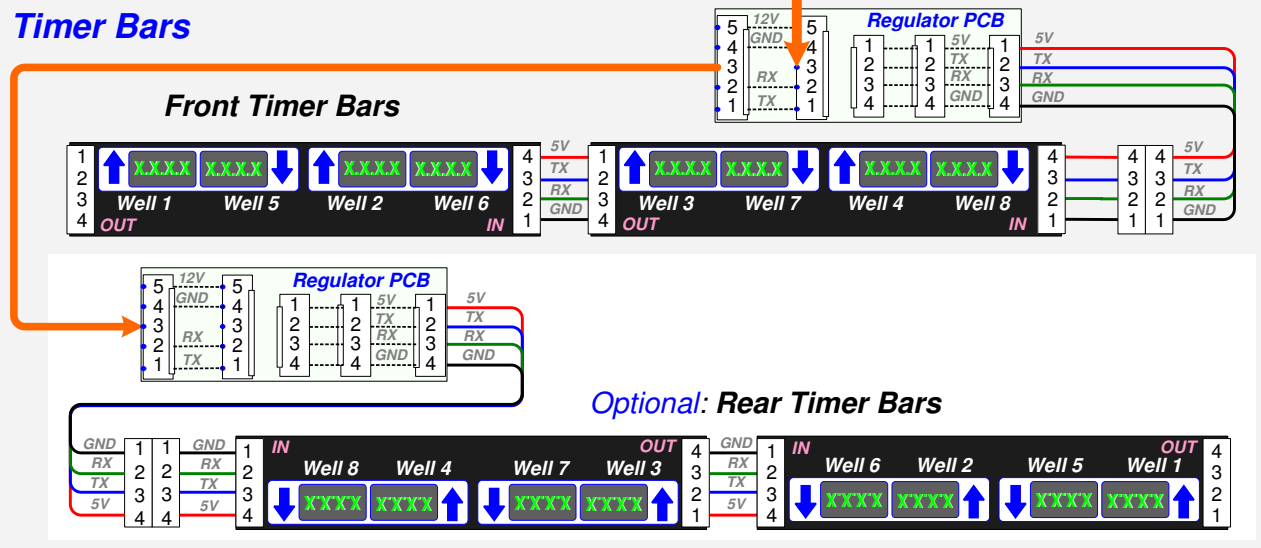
Timer Bars

Regulator PCB

5 12V 5
4 GND 4
3 3
2 RX 2
1 TX 1

1 1 5V 1
2 2 TX 2
3 3 RX 3
4 4 GND 4

5V
TX
RX
GND

Front Timer Bars

1
2
3
4
OUT

X.X.X.X X.X.X.X
Well 1 Well 5

X.X.X.X X.X.X.X
Well 2 Well 6
IN

4 5V
3 TX
2 RX
1 GND

1
2
3
4
OUT

X.X.X.X X.X.X.X
Well 3 Well 7

X.X.X.X X.X.X.X
Well 4 Well 8
IN

4
3
2
1

4 4 5V
3 3 TX
2 2 RX
1 1 GND

Regulator PCB

5 12V 5
4 GND 4
3 3
2 RX 2
1 TX 1

1 1 5V 1
2 2 TX 2
3 3 RX 3
4 4 GND 4

5V
TX
RX
GND

Optional: Rear Timer Bars

GND 1 1 GND
RX 2 2 RX
TX 3 3 TX
5V 4 4 5V

1
2
3
4
IN

Well 8 Well 4
X.X.X.X X.X.X.X

Well 7 Well 3
X.X.X.X X.X.X.X
OUT

4 GND
3 RX
2 TX
1 5V

1
2
3
4
IN

Well 6 Well 2
X.X.X.X X.X.X.X

Well 5 Well 1
X.X.X.X X.X.X.X
OUT

4
3
2
1